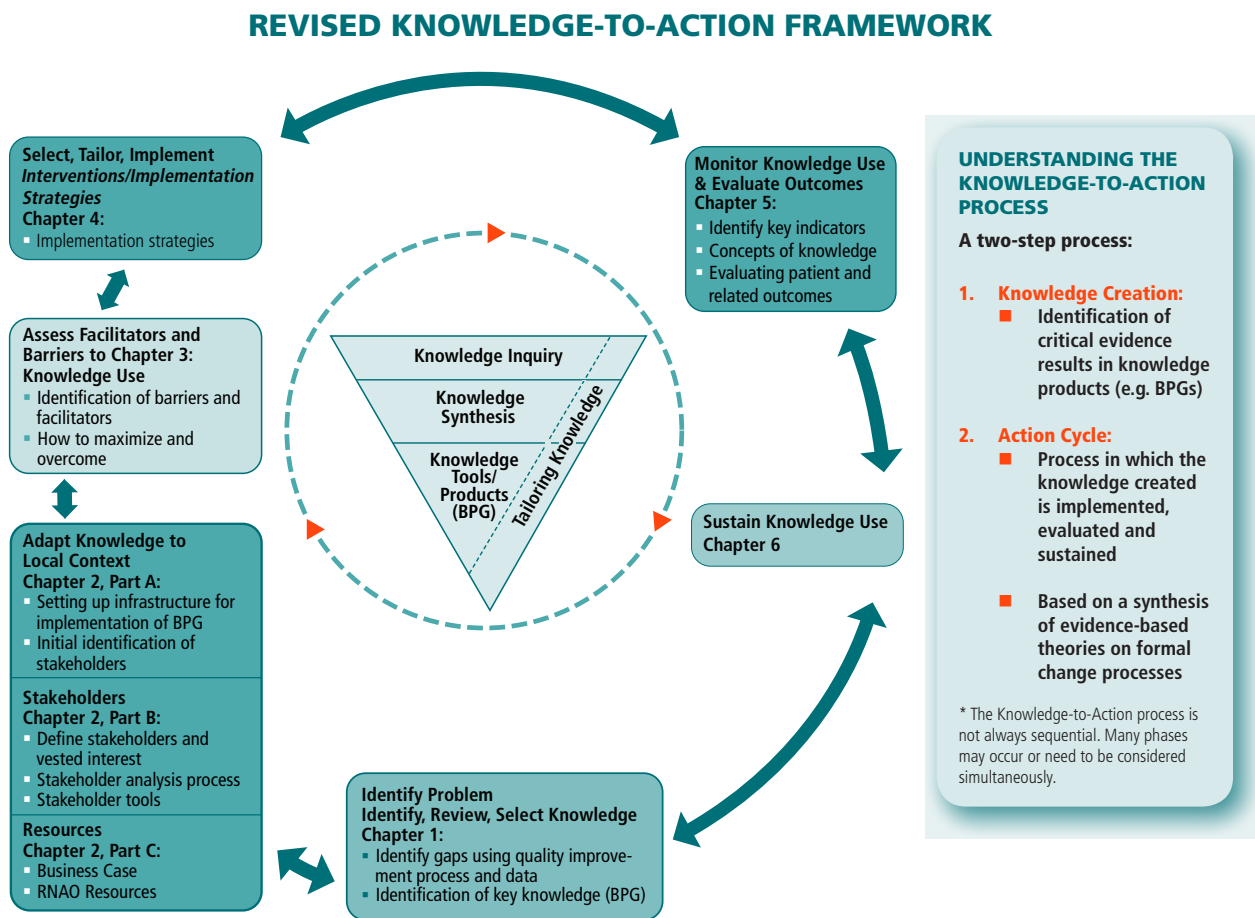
REVISED KNOWLEDGE-TO-ACTION FRAMEWORK

Select, Tailor, Implement
*Interventions/Implementation Strategies*
Chapter 4:
- Implementation strategies

Assess Facilitators and Barriers to Chapter 3: Knowledge Use
- Identification of barriers and facilitators
- How to maximize and overcome

Adapt Knowledge to Local Context
Chapter 2, Part A:
- Setting up infrastructure for implementation of BPG
- Initial identification of stakeholders

Stakeholders
Chapter 2, Part B:
- Define stakeholders and vested interest
- Stakeholder analysis process
- Stakeholder tools

Resources
Chapter 2, Part C:
- Business Case
- RNAO Resources

Knowledge Inquiry
Knowledge Synthesis
Knowledge Tools/ Products (BPG)
Tailoring Knowledge

Monitor Knowledge Use & Evaluate Outcomes
Chapter 5:
- Identify key indicators
- Concepts of knowledge
- Evaluating patient and related outcomes

Sustain Knowledge Use
Chapter 6

Identify Problem
Identify, Review, Select Knowledge
Chapter 1:
- Identify gaps using quality improvement process and data
- Identification of key knowledge (BPG)

UNDERSTANDING THE KNOWLEDGE-TO-ACTION PROCESS

A two-step process:

1. Knowledge Creation:
- Identification of critical evidence results in knowledge products (e.g. BPGs)

2. Action Cycle:
- Process in which the knowledge created is implemented, evaluated and sustained

- Based on a synthesis of evidence-based theories on formal change processes

* The Knowledge-to-Action process is not always sequential. Many phases may occur or need to be considered simultaneously.